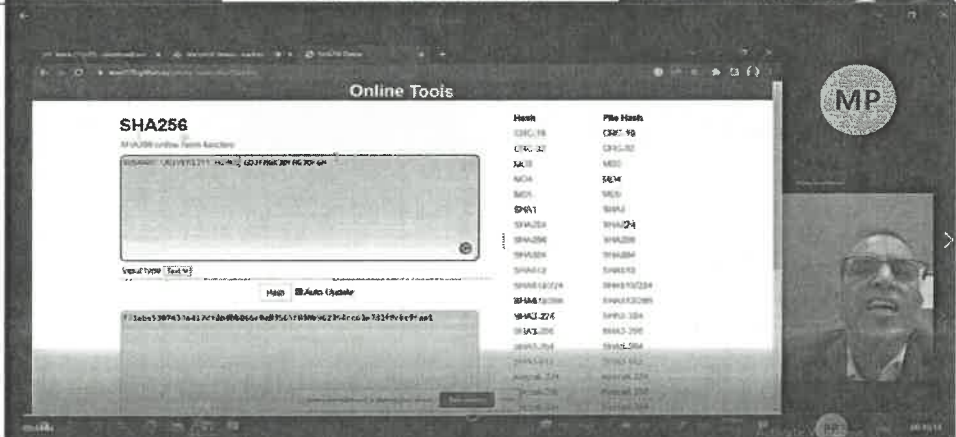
Online Tools

SHA256

SHA256 online hash function

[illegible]

Input type: Text

Hash  Auto Update

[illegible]

| Hash | File Hash |
|---|---|
| CRC-16 | CRC-16 |
| CRC-32 | CRC-32 |
| MD2 | MD2 |
| MD4 | MD4 |
| MD5 | MD5 |
| SHA1 | SHA1 |
| SHA224 | SHA224 |
| SHA256 | SHA256 |
| SHA384 | SHA384 |
| SHA512 | SHA512 |
| SHA512/224 | SHA512/224 |
| SHA512/256 | SHA512/256 |
| SHA3-224 | SHA3-224 |
| SHA3-256 | SHA3-256 |
| SHA3-384 | SHA3-384 |
| SHA3-512 | SHA3-512 |
| Keccak-224 | Keccak-224 |
| Keccak-256 | Keccak-256 |
| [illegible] | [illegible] |

MP